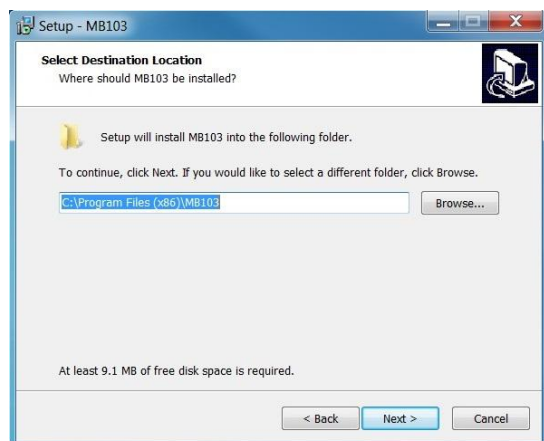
Setup - MB103

Select Destination Location
Where should MB103 be installed?

Setup will install MB103 into the following folder.

To continue, click Next. If you would like to select a different folder, click Browse.

C:\Program Files (x86)\MB103

Browse...

At least 9.1 MB of free disk space is required.

< Back

Next >

Cancel